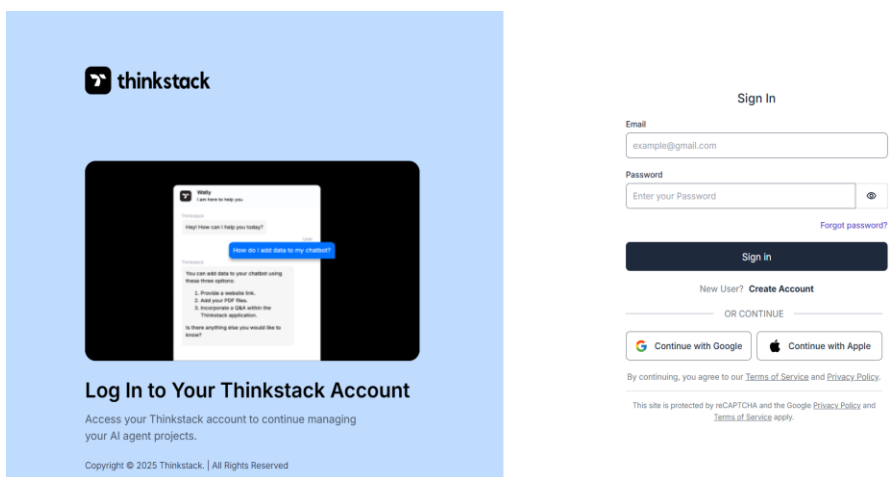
thinkstack

Wally
I am here to help you

Thinkstack
Hey! How can I help you today?

User
How do I add data to my chatbot?

Thinkstack
You can add data to your chatbot using these three options:

1. Provide a website link.
2. Add your PDF files.
3. Incorporate a Q&A within the Thinkstack application.

Is there anything else you would like to know?

Log In to Your Thinkstack Account

Access your Thinkstack account to continue managing your AI agent projects.

Copyright © 2025 Thinkstack. | All Rights Reserved

Sign In

Email
example@gmail.com

Password
Enter your Password

Forgot password?

Sign In

New User? Create Account

OR CONTINUE

Continue with Google

Continue with Apple

By continuing, you agree to our Terms of Service and Privacy Policy.

This site is protected by reCAPTCHA and the Google Privacy Policy and Terms of Service apply.